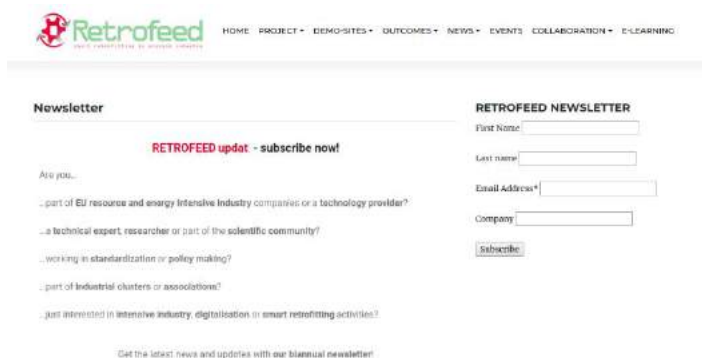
Retrofeed
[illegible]

HOME PROJECT ▾ DEMO-SITES ▾ OUTCOMES ▾ NEWS ▾ EVENTS COLLABORATION ▾ E-LEARNING

Newsletter

RETROFEED updat - subscribe now!

Are you...

...part of EU resource and energy intensive industry companies or a technology provider?

...a technical expert, researcher or part of the scientific community?

...working in standardization or policy making?

...part of industrial clusters or associations?

...just interested in intensive industry, digitalisation or smart retrofitting activities?

Get the latest news and updates with our biannual newsletter!

RETROFEED NEWSLETTER

First Name

Last name

Email Address*

Company

Subscribe